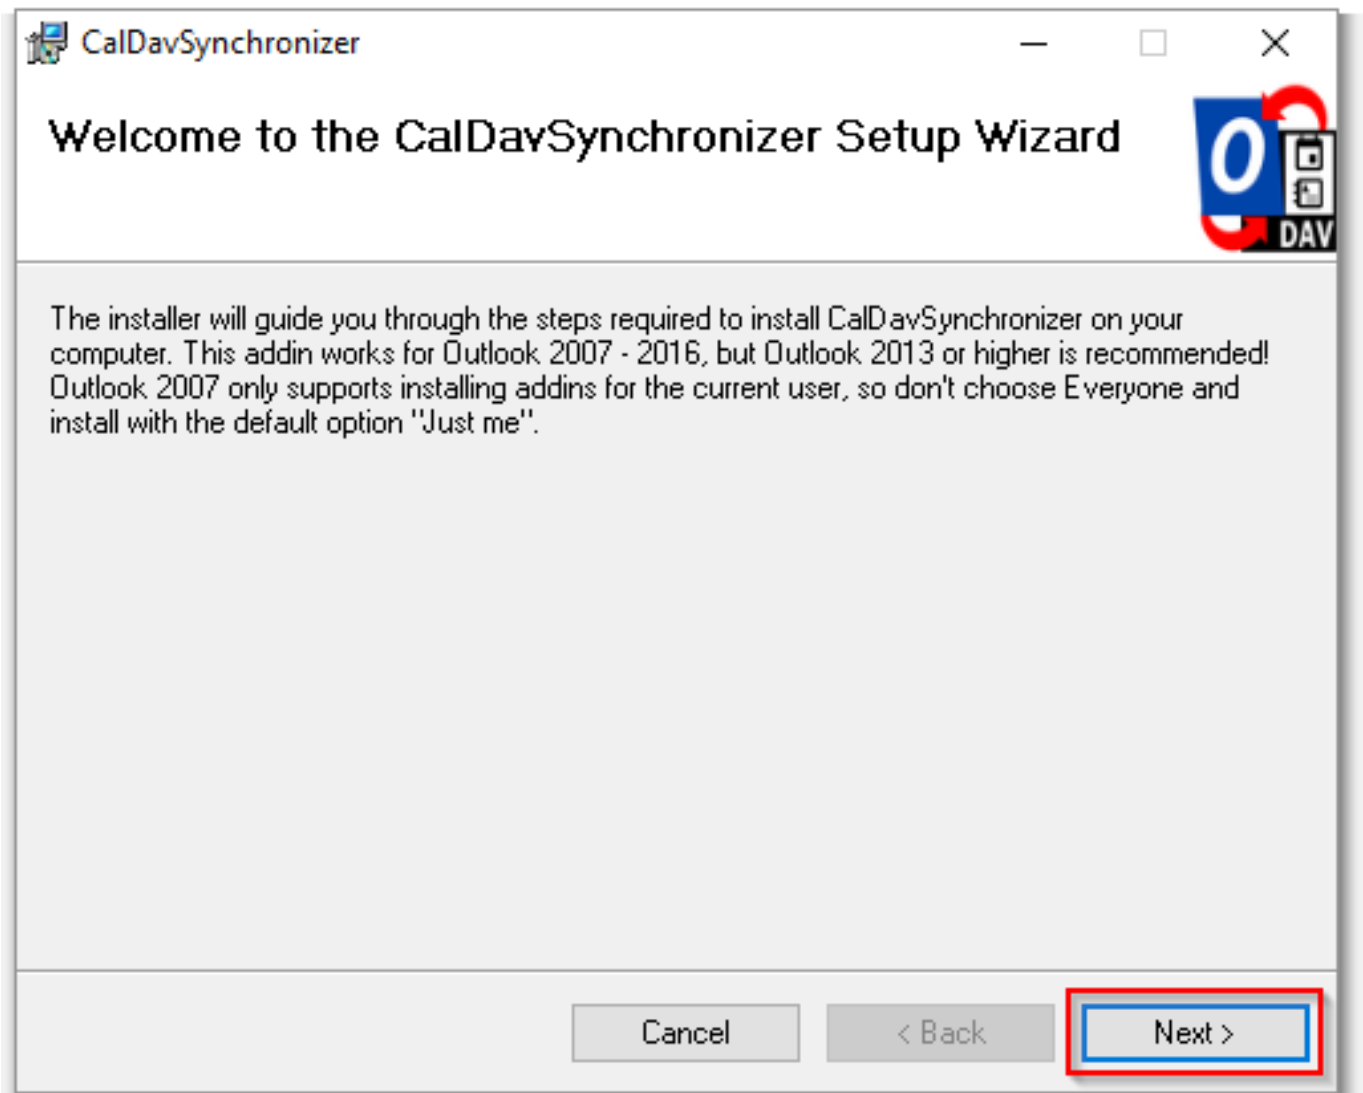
CalDavSynchronizer

Welcome to the CalDavSynchronizer Setup Wizard

O DAV

The installer will guide you through the steps required to install CalDavSynchronizer on your computer. This addin works for Outlook 2007 - 2016, but Outlook 2013 or higher is recommended! Outlook 2007 only supports installing addins for the current user, so don't choose Everyone and install with the default option "Just me".

Cancel

< Back

Next >